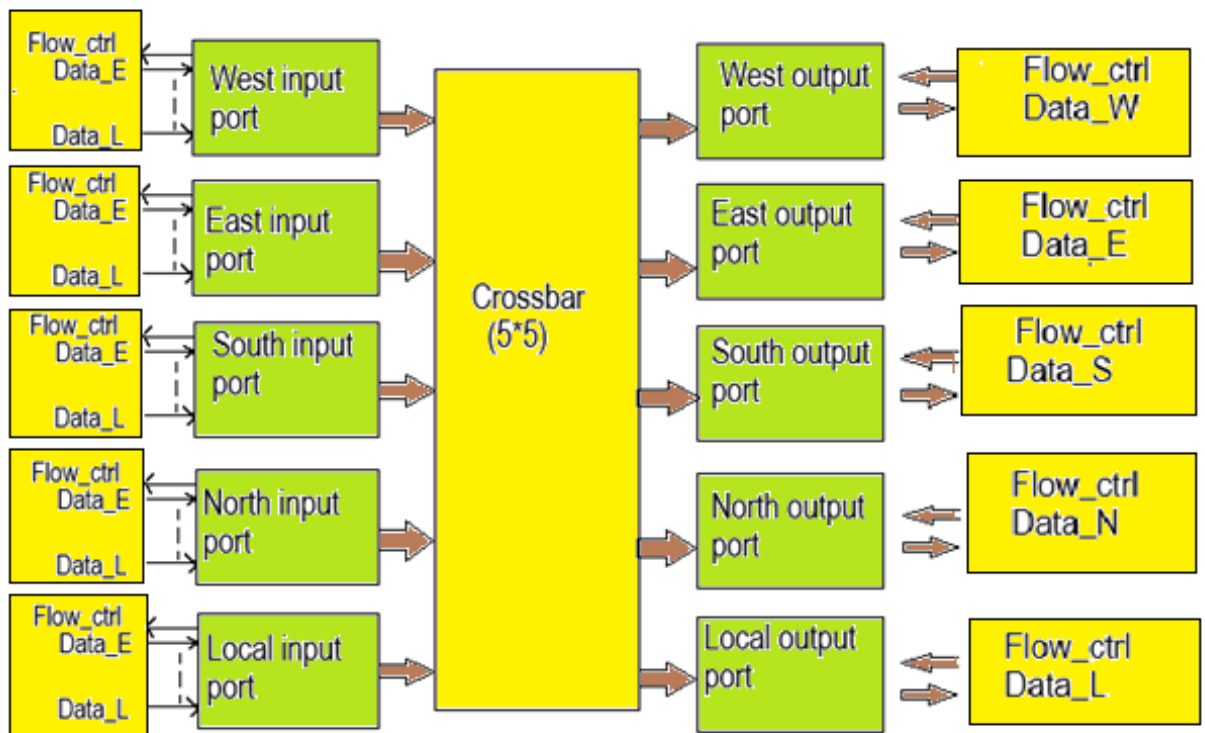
Flow_ctrl
Data_E
Data_L

West input port

Flow_ctrl
Data_E
Data_L

East input port

Flow_ctrl
Data_E
Data_L

South input port

Flow_ctrl
Data_E
Data_L

North input port

Flow_ctrl
Data_E
Data_L

Local input port

Crossbar (5*5)

West output port

Flow_ctrl
Data_W

East output port

Flow_ctrl
Data_E

South output port

Flow_ctrl
Data_S

North output port

Flow_ctrl
Data_N

Local output port

Flow_ctrl
Data_L